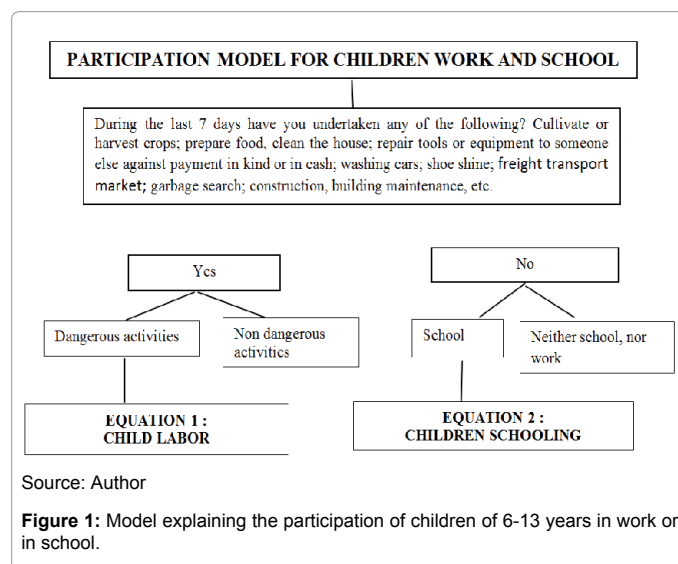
PARTICIPATION MODEL FOR CHILDREN WORK AND SCHOOL

During the last 7 days have you undertaken any of the following? Cultivate or harvest crops; prepare food, clean the house; repair tools or equipment to someone else against payment in kind or in cash; washing cars; shoe shine; freight transport market; garbage search; construction, building maintenance, etc.

Yes

No

Dangerous activities

Non dangerous activities

School

Neither school, nor work

EQUATION 1 :
CHILD LABOR

EQUATION 2 :
CHILDREN SCHOOLING

Source: Author

**Figure 1:** Model explaining the participation of children of 6-13 years in work or in school.